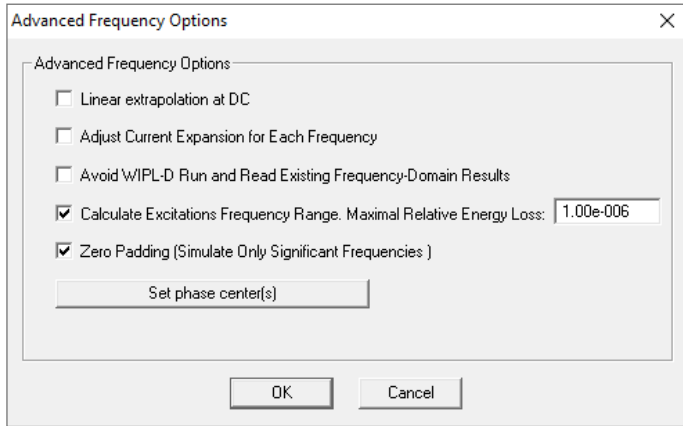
Advanced Frequency Options

×

Advanced Frequency Options

Linear extrapolation at DC

Adjust Current Expansion for Each Frequency

Avoid WIPL-D Run and Read Existing Frequency-Domain Results

Calculate Excitations Frequency Range. Maximal Relative Energy Loss: 1.00e-006

Zero Padding (Simulate Only Significant Frequencies )

Set phase center(s)

OK

Cancel